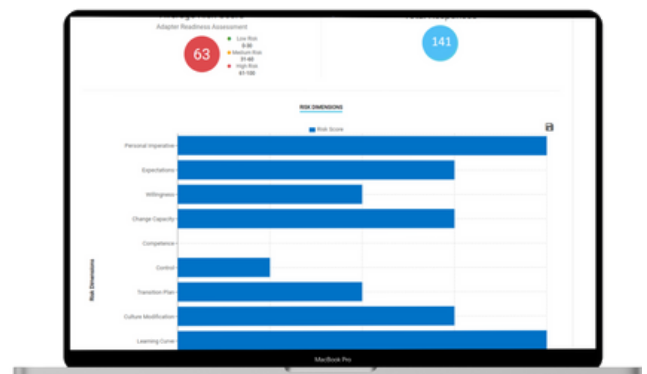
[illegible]
Adopter Readiness Assessment

63

Low Risk
0-30
Medium Risk
31-60
High Risk
61-100

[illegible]

141

RISK DIMENSIONS

Risk Score

Personal Imperative
Expectations
Willingness
Change Capacity
Competence
Control
Transition Plan
Culture Modification
Learning Curve

Risk Dimensions

MacBook Pro